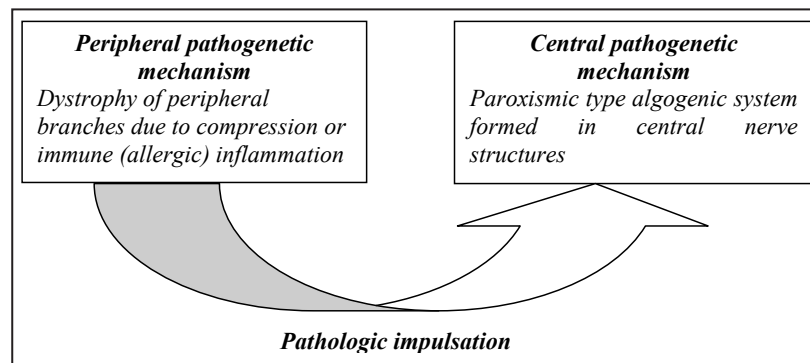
**Peripheral pathogenetic mechanism**
*Dystrophy of peripheral branches due to compression or immune (allergic) inflammation*

**Central pathogenetic mechanism**
*Paroxismic type algogenic system formed in central nerve structures*

**Pathologic impulsation**